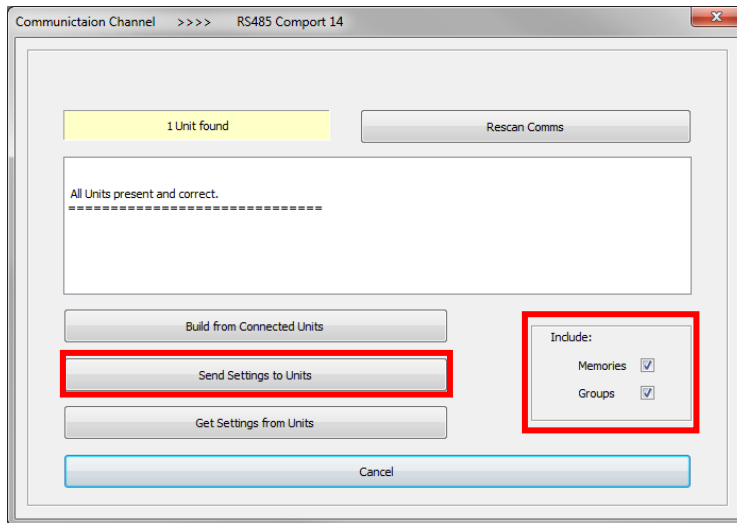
Communictaion Channel >>>> RS485 Comport 14

1 Unit found

Rescan Comms

All Units present and correct.
==============================

Build from Connected Units

Send Settings to Units

Get Settings from Units

Include:

Memories

Groups

Cancel